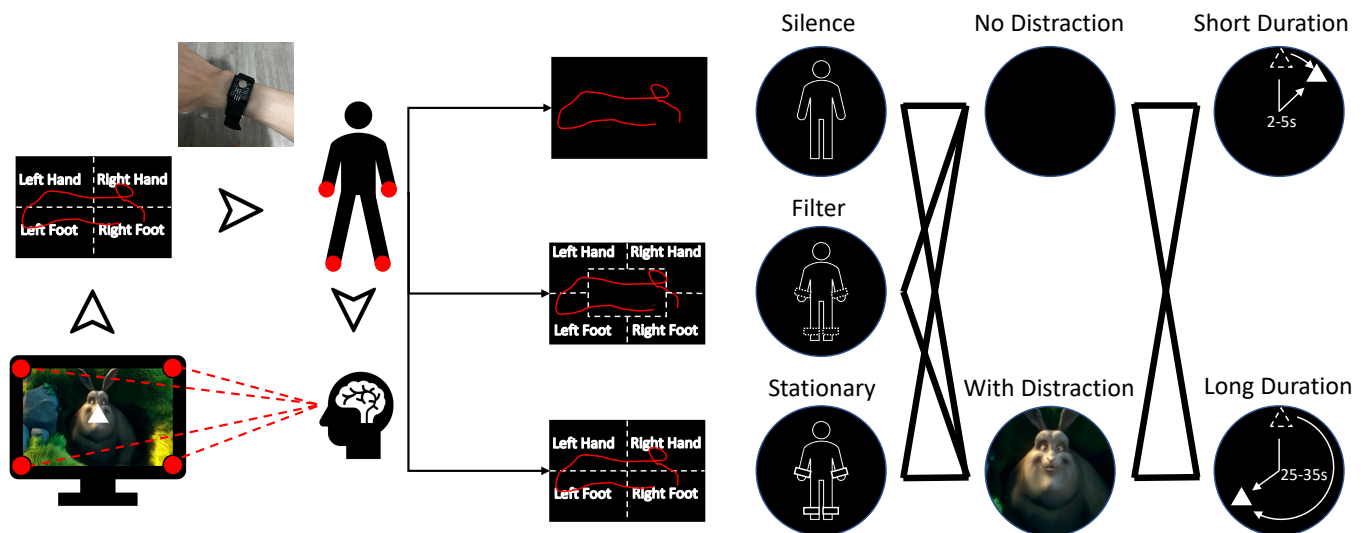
Left Hand
Right Hand
Left Foot
Right Foot

Left Hand
Right Hand
Left Foot
Right Foot

Left Hand
Right Hand
Left Foot
Right Foot

Silence
Filter
Stationary

No Distraction
With Distraction

Short Duration
2-5s
Long Duration
25-35s